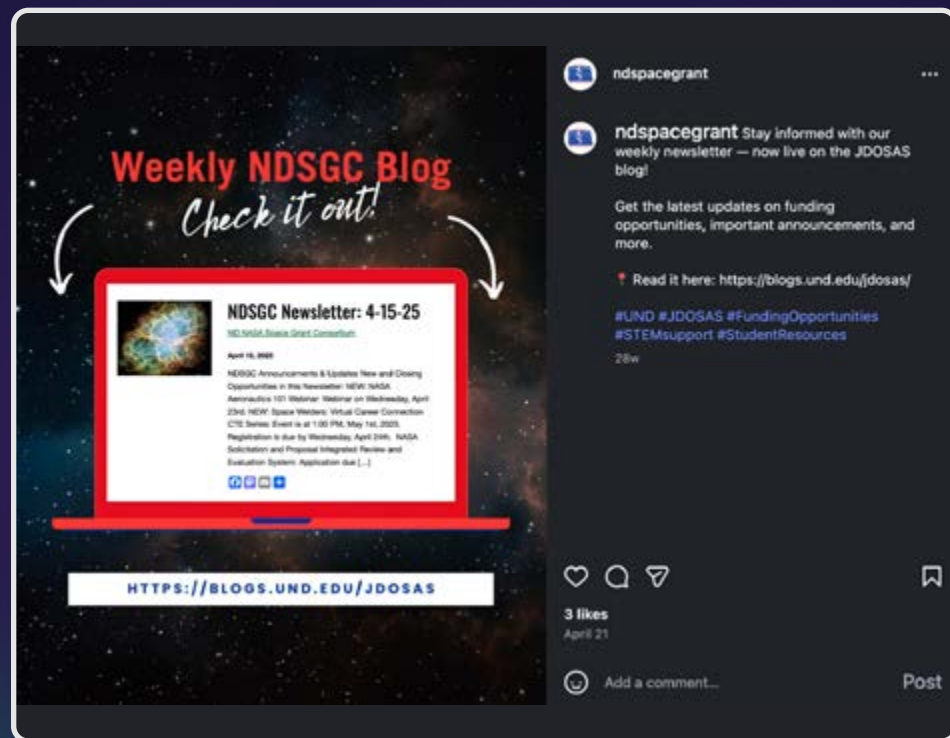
Weekly NDSGC Blog

Check it out!

NDSGC Newsletter: 4-15-25

ND NASA Space Grant Consortium

April 15, 2025

NDSGC Announcements & Updates New and Closing Opportunities in this Newsletter: NEW: NASA Aeronautics 101 Webinar: Webinar on Wednesday, April 23rd. NEW: Space Welders: Virtual Career Connection CTE Series: Event is at 1:00 PM, May 1st, 2025. Registration is due by Wednesday, April 24th. NASA Solicitation and Proposal Integrated Review and Evaluation System: Application due [...]

HTTPS://BLOGS.UND.EDU/JDOSAS

ndspacegrant

...

ndspacegrant Stay informed with our weekly newsletter — now live on the JDOSAS blog!

Get the latest updates on funding opportunities, important announcements, and more.

📍 Read it here: https://blogs.und.edu/jdosas/

#UND #JDOSAS #FundingOpportunities #STEMsupport #StudentResources

28w

3 likes

April 21

Add a comment...

Post